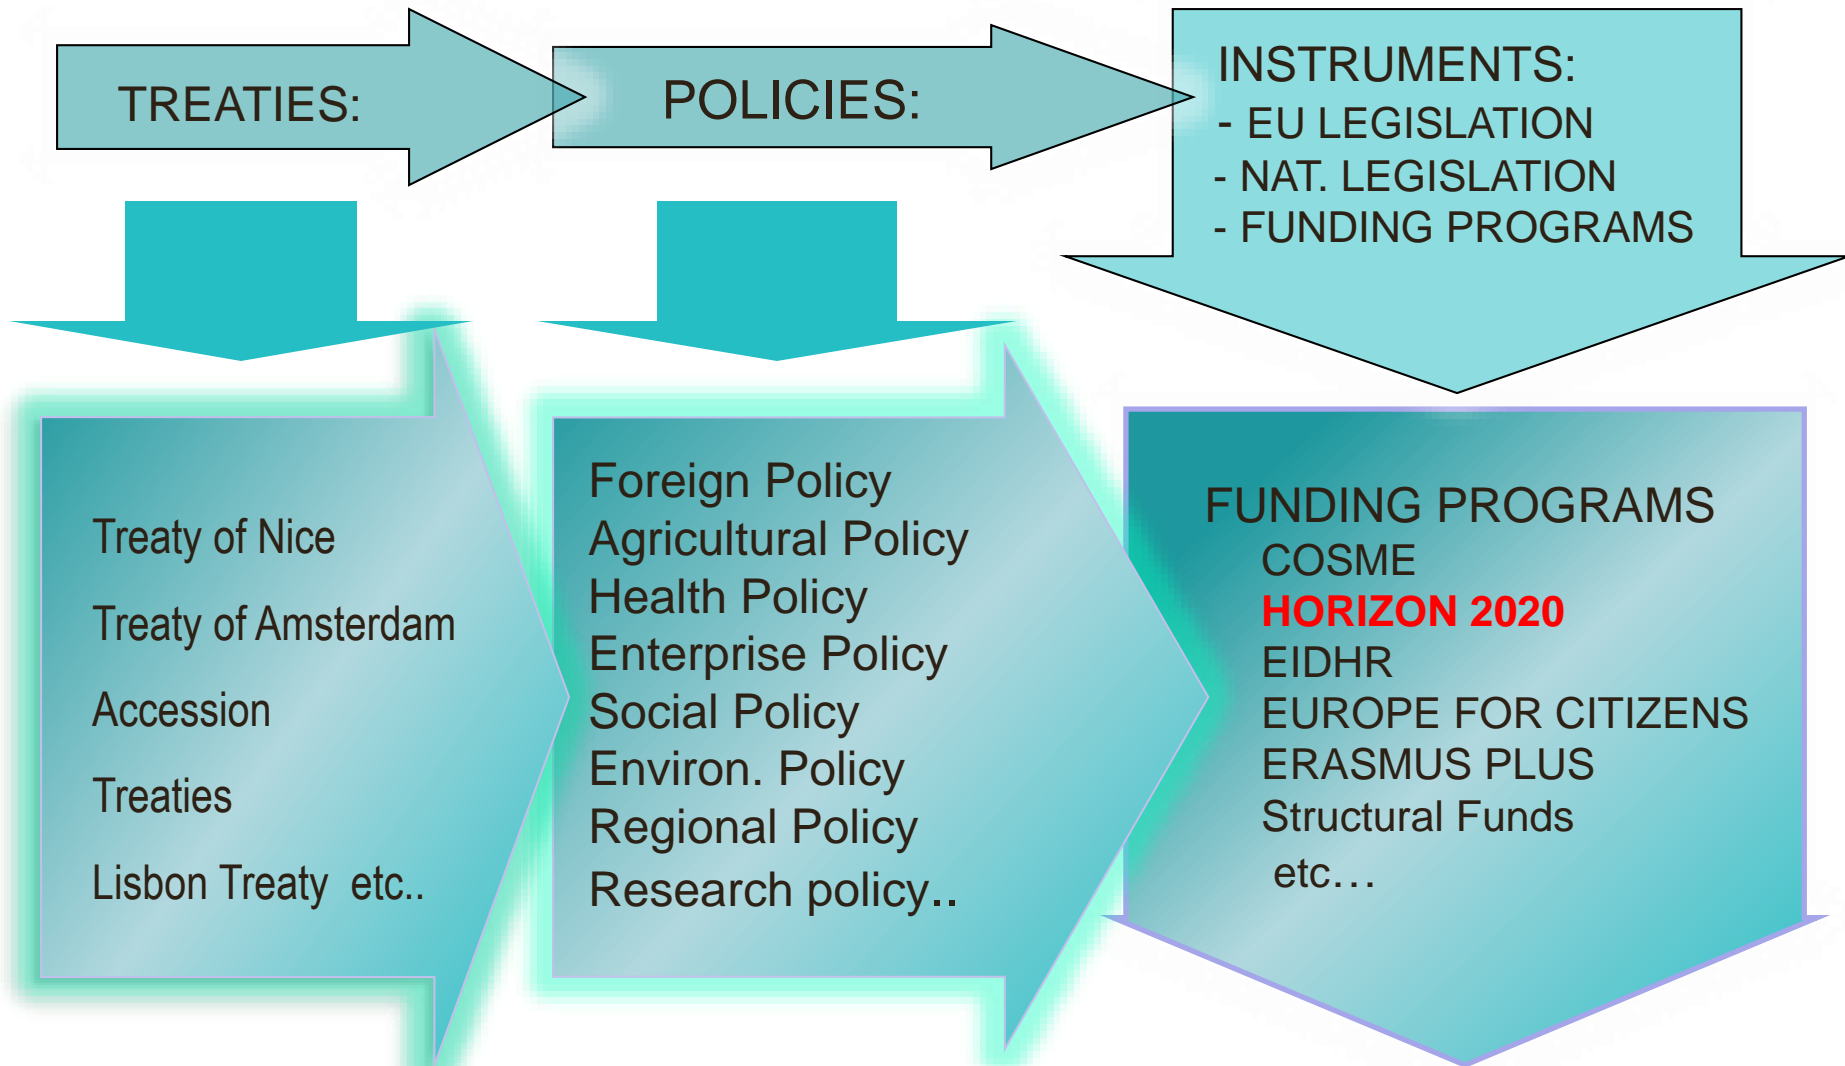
TREATIES:

POLICIES:

INSTRUMENTS:
- EU LEGISLATION
- NAT. LEGISLATION
- FUNDING PROGRAMS

Treaty of Nice

Treaty of Amsterdam

Accession

Treaties

Lisbon Treaty etc..

Foreign Policy
Agricultural Policy
Health Policy
Enterprise Policy
Social Policy
Environ. Policy
Regional Policy
Research policy..

FUNDING PROGRAMS
COSME
HORIZON 2020
EIDHR
EUROPE FOR CITIZENS
ERASMUS PLUS
Structural Funds
etc…